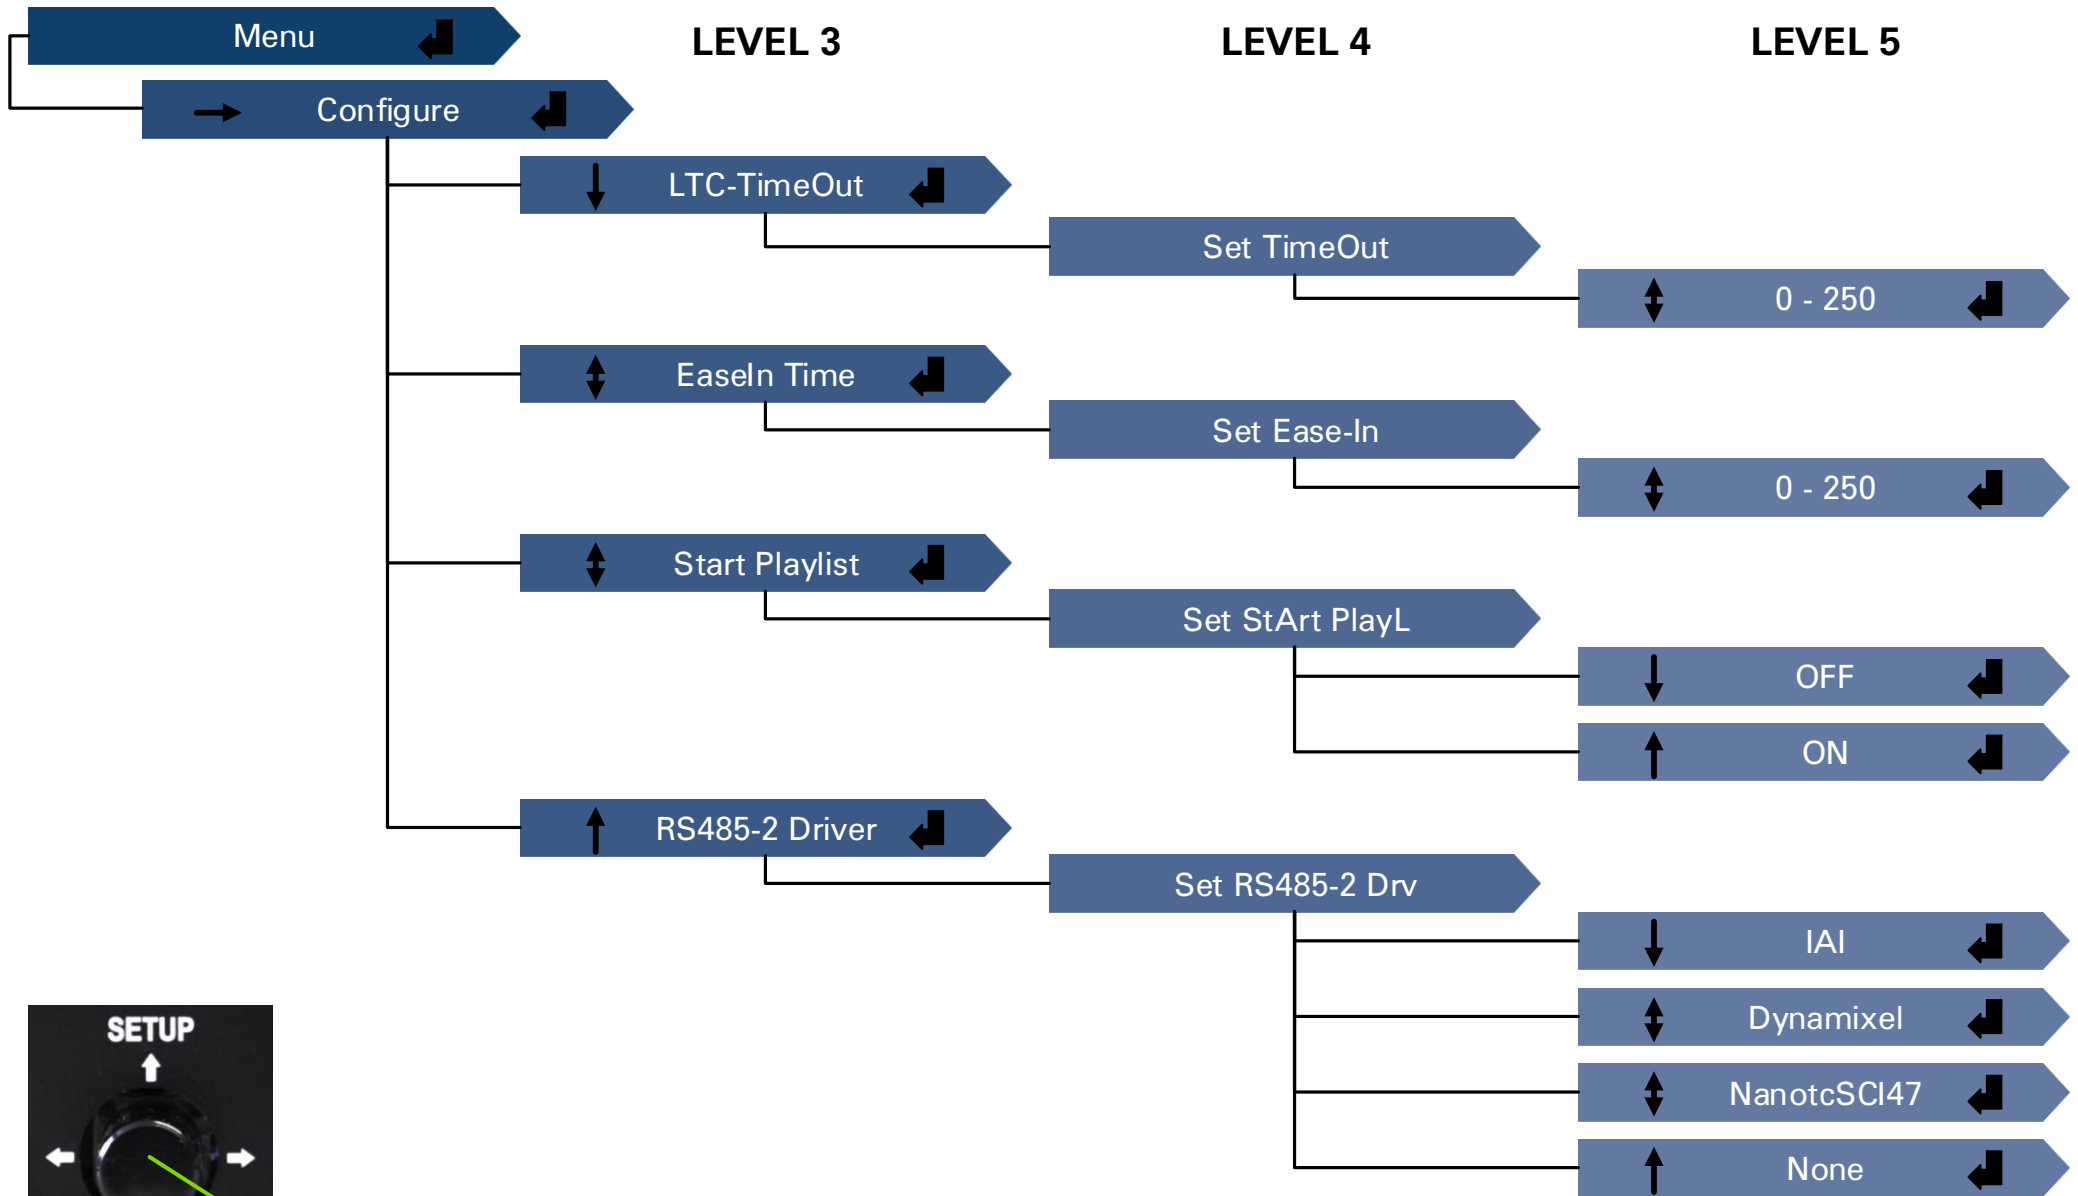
Menu

LEVEL 3

LEVEL 4

LEVEL 5

Configure

LTC-TimeOut

Set TimeOut

0 - 250

EaseIn Time

Set Ease-In

0 - 250

Start Playlist

Set StArt PlayL

OFF

ON

RS485-2 Driver

Set RS485-2 Drv

IAI

Dynamixel

NanotcSCI47

None

SETUP